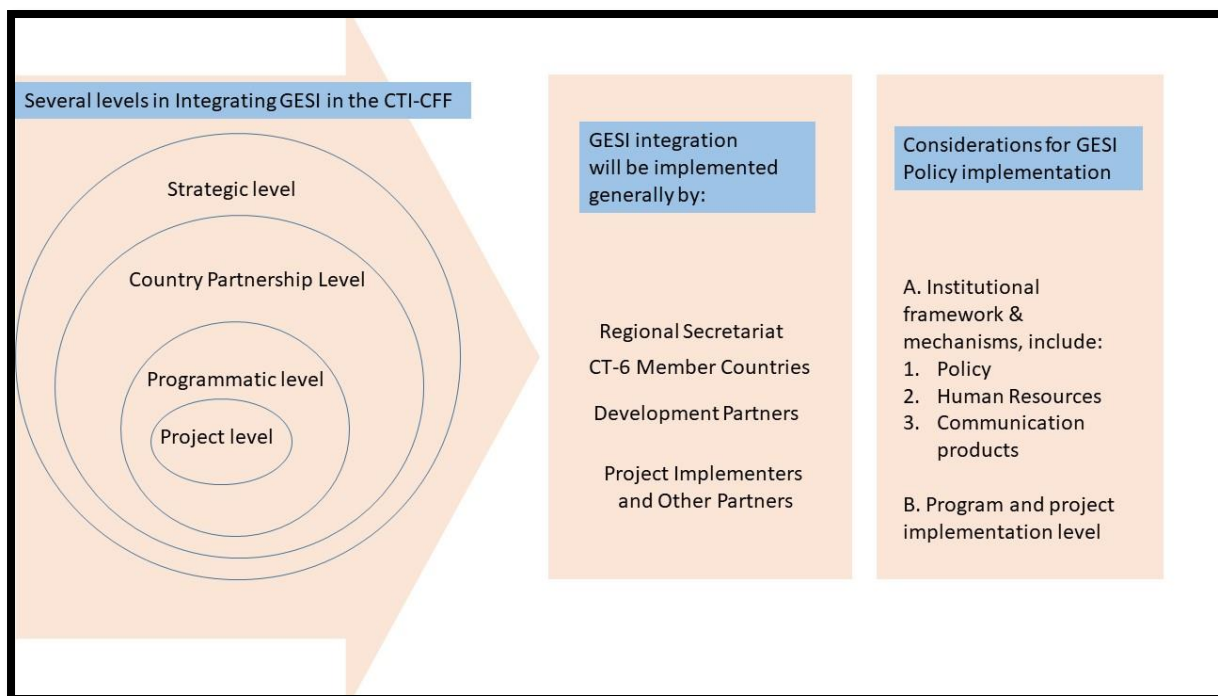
Several levels in Integrating GESI in the CTI-CFF

Strategic level

Country Partnership Level

Programmatic level

Project level

GESI integration will be implemented generally by:

Regional Secretariat

CT-6 Member Countries

Development Partners

Project Implementers and Other Partners

Considerations for GESI Policy implementation

A. Institutional framework & mechanisms, include:
1. Policy
2. Human Resources
3. Communication products

B. Program and project implementation level